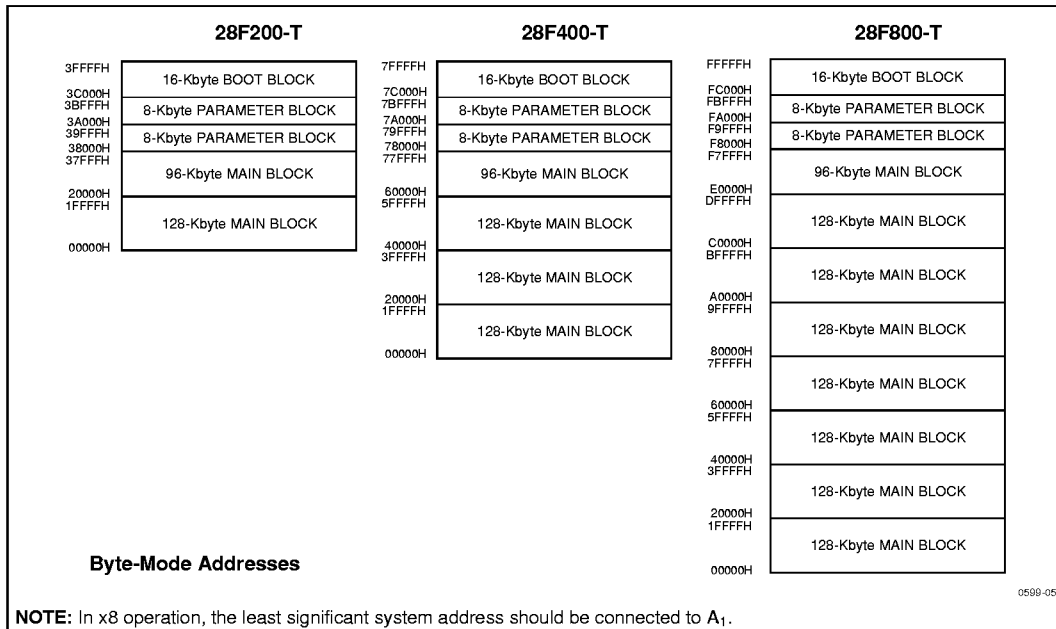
28F200-T

3FFFFH
16-Kbyte BOOT BLOCK
3C000H
3BFFFH
8-Kbyte PARAMETER BLOCK
3A000H
39FFFH
8-Kbyte PARAMETER BLOCK
38000H
37FFFH
96-Kbyte MAIN BLOCK
20000H
1FFFFH
128-Kbyte MAIN BLOCK
00000H

28F400-T

7FFFFH
16-Kbyte BOOT BLOCK
7C000H
7BFFFH
8-Kbyte PARAMETER BLOCK
7A000H
79FFFH
8-Kbyte PARAMETER BLOCK
78000H
77FFFH
96-Kbyte MAIN BLOCK
60000H
5FFFFH
128-Kbyte MAIN BLOCK
40000H
3FFFFH
128-Kbyte MAIN BLOCK
20000H
1FFFFH
128-Kbyte MAIN BLOCK
00000H

28F800-T

FFFFFH
16-Kbyte BOOT BLOCK
FC000H
FBFFFH
8-Kbyte PARAMETER BLOCK
FA000H
F9FFFH
8-Kbyte PARAMETER BLOCK
F8000H
F7FFFH
96-Kbyte MAIN BLOCK
E0000H
DFFFFH
128-Kbyte MAIN BLOCK
C0000H
BFFFFH
128-Kbyte MAIN BLOCK
A0000H
9FFFFH
128-Kbyte MAIN BLOCK
80000H
7FFFFH
128-Kbyte MAIN BLOCK
60000H
5FFFFH
128-Kbyte MAIN BLOCK
40000H
3FFFFH
128-Kbyte MAIN BLOCK
20000H
1FFFFH
128-Kbyte MAIN BLOCK
00000H

Byte-Mode Addresses

0599-05

NOTE: In x8 operation, the least significant system address should be connected to $A_1$.